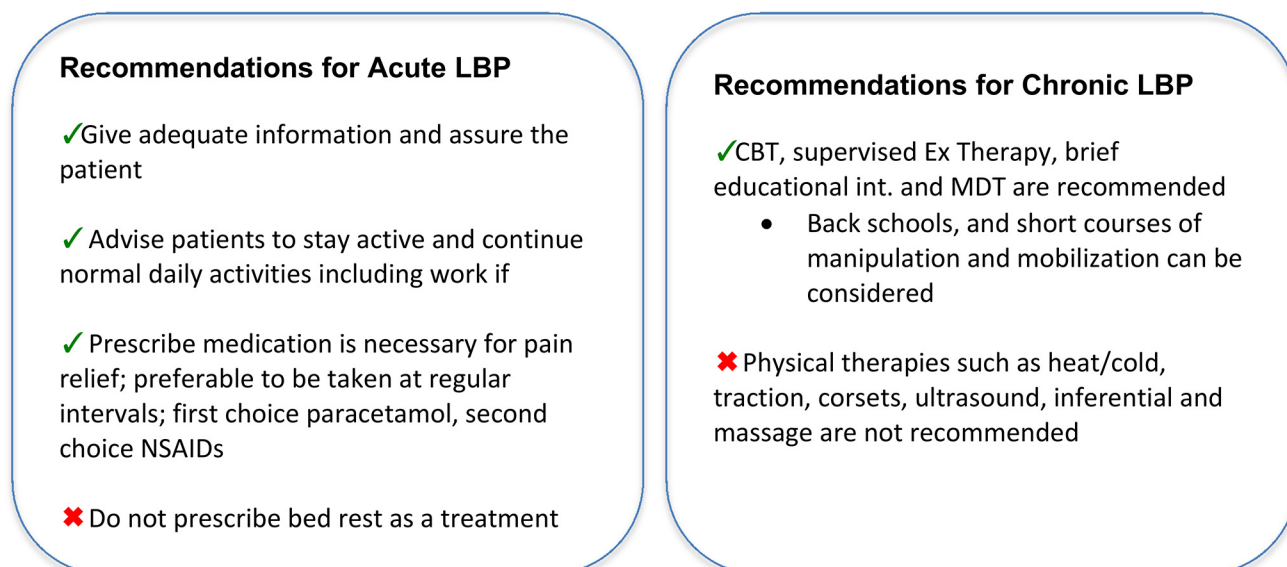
Recommendations for Acute LBP

✓Give adequate information and assure the patient

✓ Advise patients to stay active and continue normal daily activities including work if

✓ Prescribe medication is necessary for pain relief; preferable to be taken at regular intervals; first choice paracetamol, second choice NSAIDs

✖ Do not prescribe bed rest as a treatment

Recommendations for Chronic LBP

✓CBT, supervised Ex Therapy, brief educational int. and MDT are recommended

- Back schools, and short courses of manipulation and mobilization can be considered

✖ Physical therapies such as heat/cold, traction, corsets, ultrasound, inferential and massage are not recommended